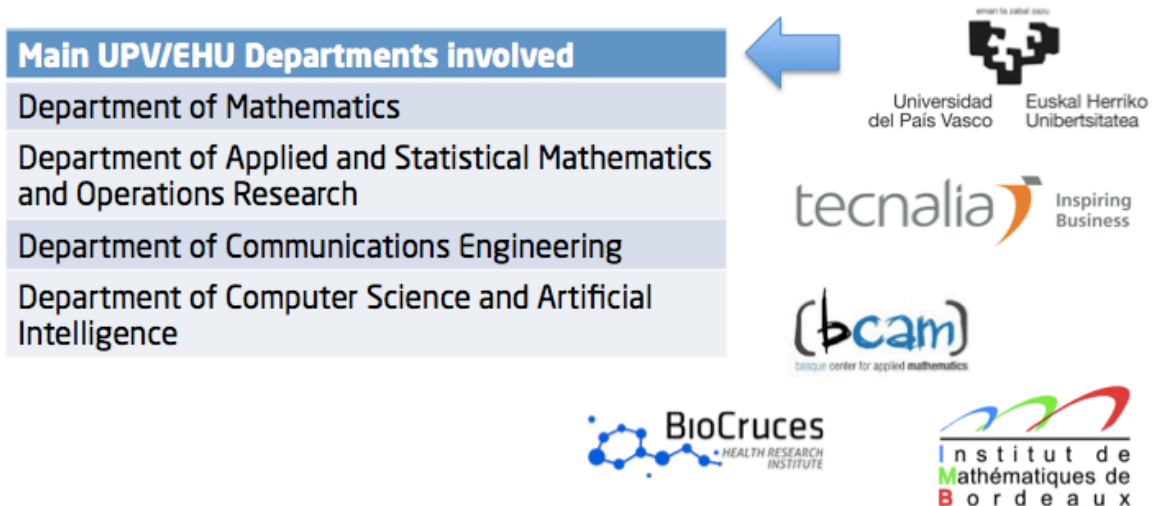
| Main UPV/EHU Departments involved |
|---|
| Department of Mathematics |
| Department of Applied and Statistical Mathematics and Operations Research |
| Department of Communications Engineering |
| Department of Computer Science and Artificial Intelligence |

eman ta zabal zazu

Universidad del País Vasco

Euskal Herriko Unibertsitatea

tecnalia Inspiring Business

(bcam)

basque center for applied mathematics

BioCruces

HEALTH RESEARCH INSTITUTE

Institut de Mathématiques de Bordeaux